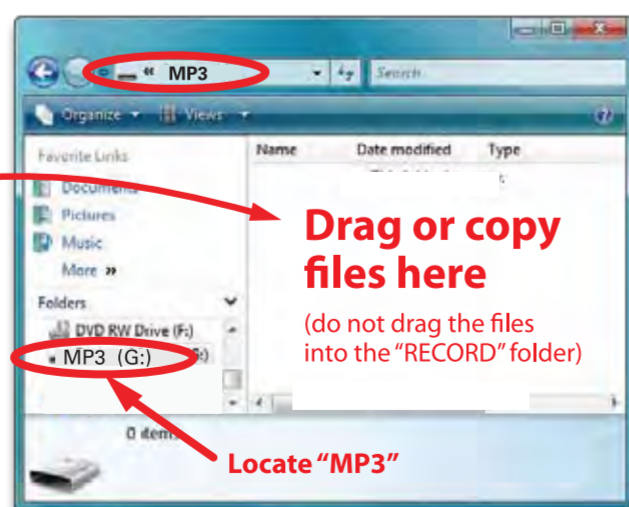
« MP3

Search

Organize ▾ Views ▾

Favorite Links

Documents

Pictures

Music

More »

Folders

DVD RW Drive (F:)

MP3 (G:)

Name

Date modified

Type

Drag or copy files here

(do not drag the files into the "RECORD" folder)

0 items

Locate "MP3"